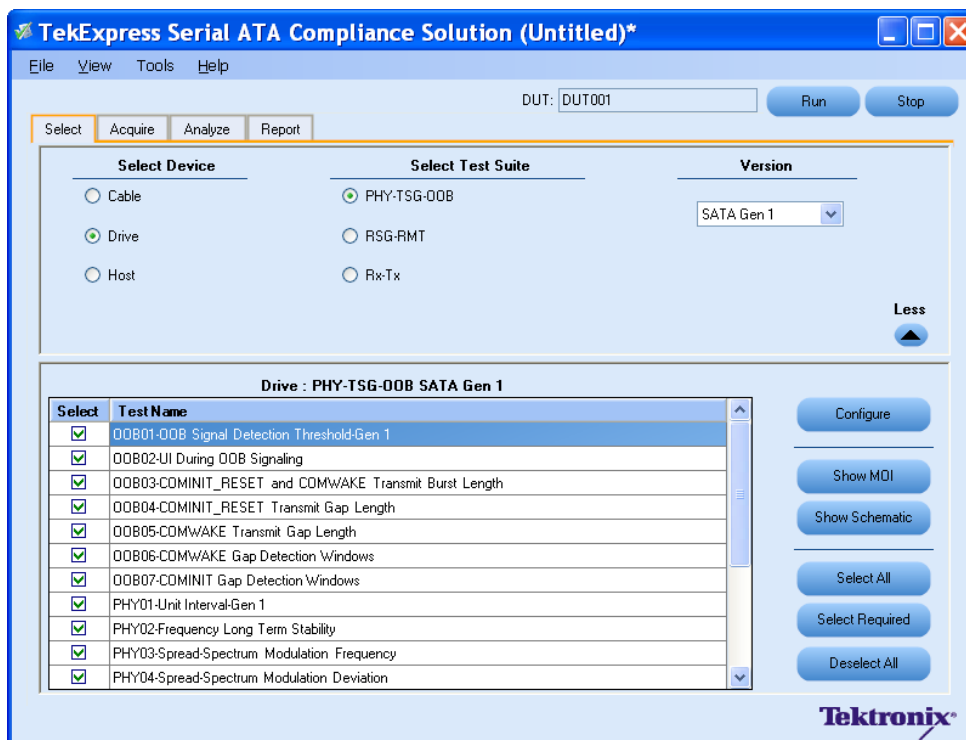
TekExpress Serial ATA Compliance Solution (Untitled)*

File View Tools Help

DUT: DUT001

Run

Stop

Select Acquire Analyze Report

Select Device

Cable

Drive

Host

Select Test Suite

PHY-TSG-OOB

RSG-RMT

Rx-Tx

Version

SATA Gen 1

Less

Drive : PHY-TSG-OOB SATA Gen 1

| Select | Test Name |
|---|---|
| ☑ | OOB01-OOB Signal Detection Threshold-Gen 1 |
| ☑ | OOB02-UI During OOB Signaling |
| ☑ | OOB03-COMINIT_RESET and COMWAKE Transmit Burst Length |
| ☑ | OOB04-COMINIT_RESET Transmit Gap Length |
| ☑ | OOB05-COMWAKE Transmit Gap Length |
| ☑ | OOB06-COMWAKE Gap Detection Windows |
| ☑ | OOB07-COMINIT Gap Detection Windows |
| ☑ | PHY01-Unit Interval-Gen 1 |
| ☑ | PHY02-Frequency Long Term Stability |
| ☑ | PHY03-Spread-Spectrum Modulation Frequency |
| ☑ | PHY04-Spread-Spectrum Modulation Deviation |

Configure

Show MOI

Show Schematic

Select All

Select Required

Deselect All

Tektronix®